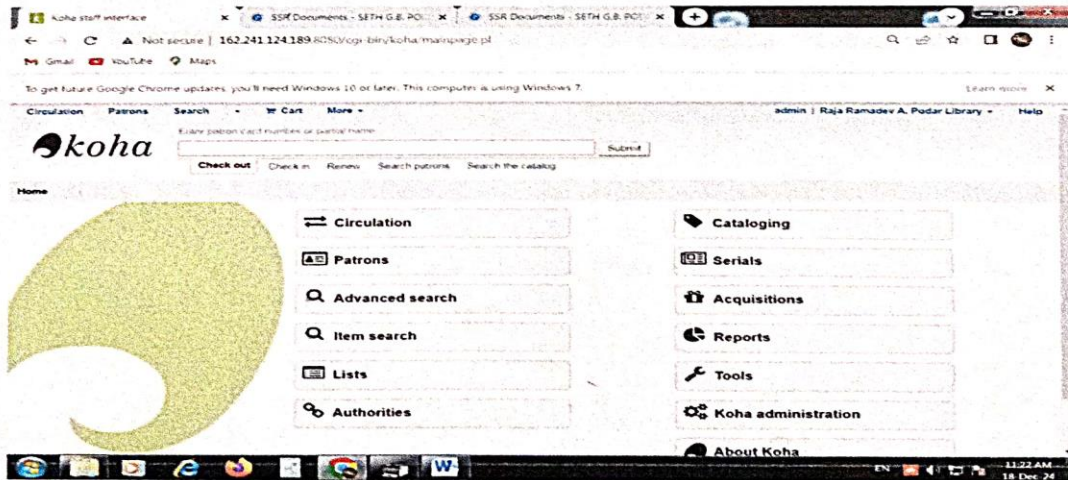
Koha staff interface
SSR Documents - SETH G.B. POD
SSR Documents - SETH G.B. POD

Not secure | 162.241.124.189:8080/cgi-bin/koha/mainpage.pl

Gmail YouTube Maps

To get future Google Chrome updates, you'll need Windows 10 or later. This computer is using Windows 7.
Learn more

Circulation Patrons Search Cart More
admin | Raja Ramadev A. Podar Library
Help

koha

Enter patron card number or partial name:
Submit
Check out Check in Renew Search patrons Search the catalog

Home

Circulation
Patrons
Advanced search
Item search
Lists
Authorities

Cataloging
Serials
Acquisitions
Reports
Tools
Koha administration
About Koha

EN 11:22 AM 18-Dec-24